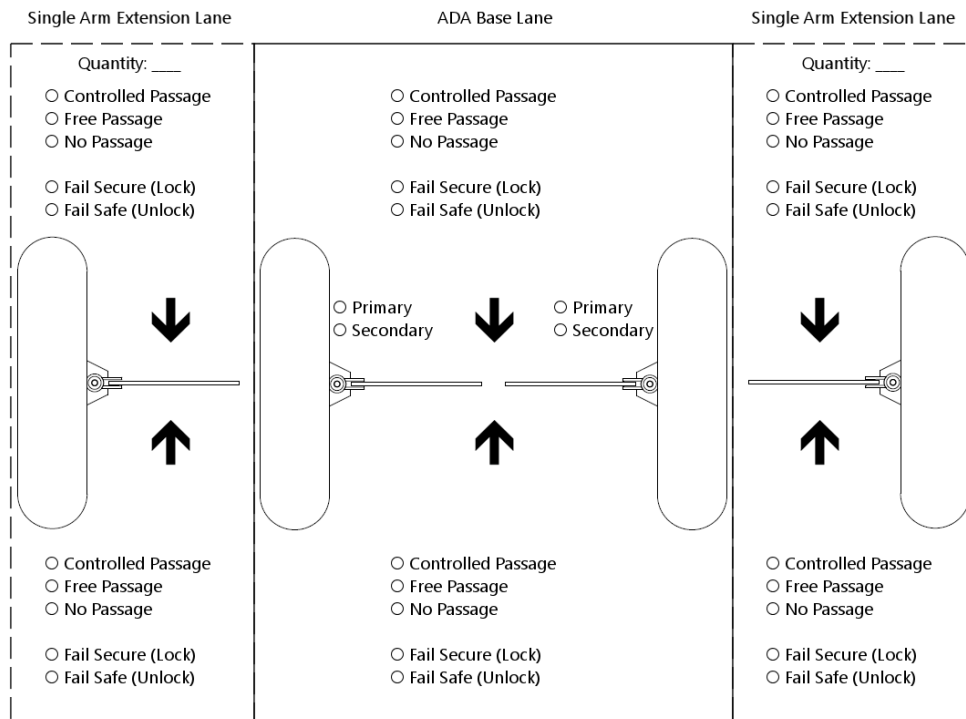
Single Arm Extension Lane

Quantity: ___

○ Controlled Passage
○ Free Passage
○ No Passage

○ Fail Secure (Lock)
○ Fail Safe (Unlock)

○ Controlled Passage
○ Free Passage
○ No Passage

○ Fail Secure (Lock)
○ Fail Safe (Unlock)

ADA Base Lane

○ Controlled Passage
○ Free Passage
○ No Passage

○ Fail Secure (Lock)
○ Fail Safe (Unlock)

○ Primary
○ Secondary

○ Primary
○ Secondary

○ Controlled Passage
○ Free Passage
○ No Passage

○ Fail Secure (Lock)
○ Fail Safe (Unlock)

Single Arm Extension Lane

Quantity: ___

○ Controlled Passage
○ Free Passage
○ No Passage

○ Fail Secure (Lock)
○ Fail Safe (Unlock)

○ Controlled Passage
○ Free Passage
○ No Passage

○ Fail Secure (Lock)
○ Fail Safe (Unlock)